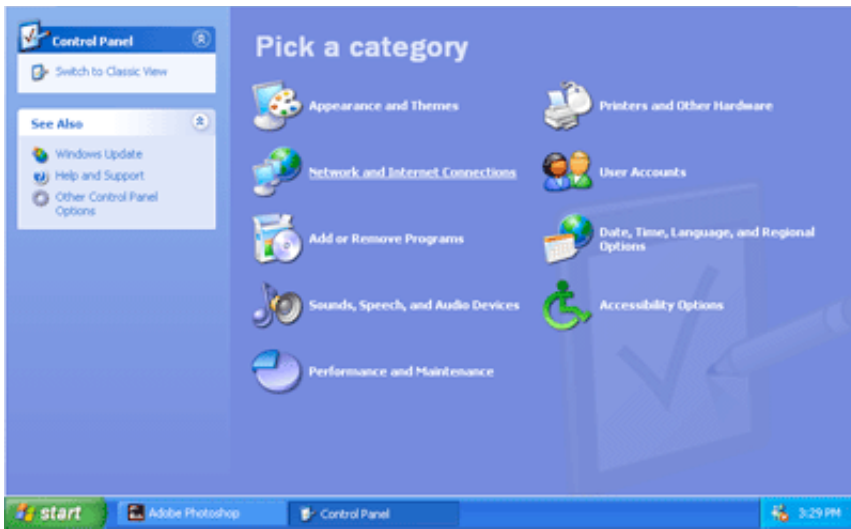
Control Panel

Switch to Classic View

See Also

Windows Update

Help and Support

Other Control Panel Options

Pick a category

Appearance and Themes

Printers and Other Hardware

Network and Internet Connections

User Accounts

Add or Remove Programs

Date, Time, Language, and Regional Options

Sounds, Speech, and Audio Devices

Accessibility Options

Performance and Maintenance

start

Adobe Photoshop

Control Panel

3:29 PM